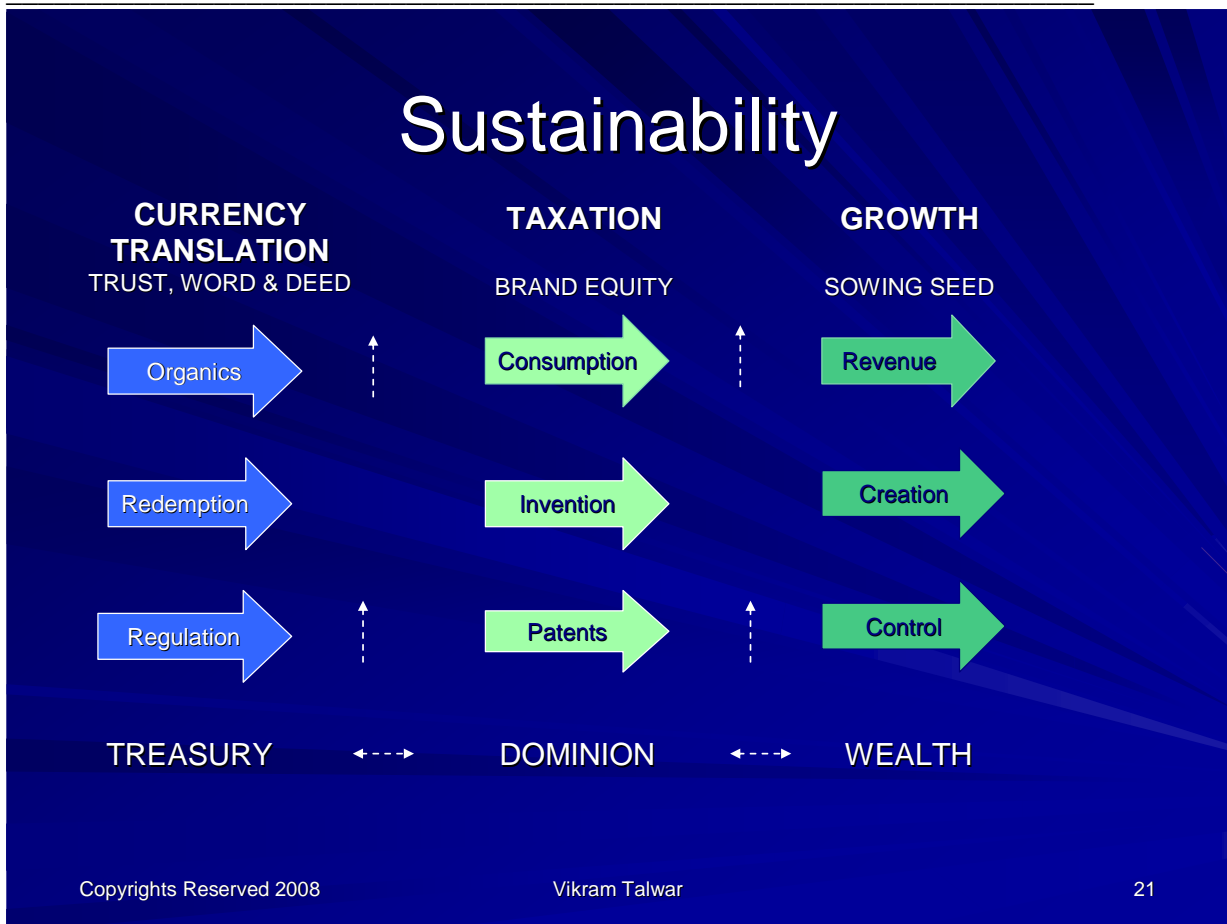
Sustainability

CURRENCY TRANSLATION
TRUST, WORD & DEED

TAXATION
BRAND EQUITY

GROWTH
SOWING SEED

Organics

Consumption

Revenue

Redemption

Invention

Creation

Regulation

Patents

Control

TREASURY

DOMINION

WEALTH

Copyrights Reserved 2008

Vikram Talwar

21